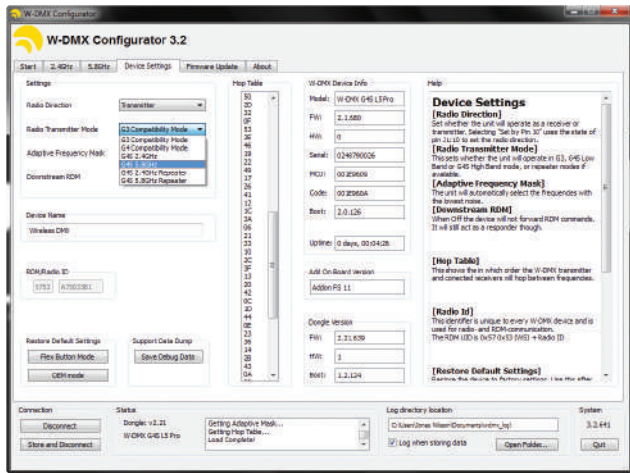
W-DMX Configurator

W-DMX Configurator 3.2

Start | 2.4GHz | 5.8GHz | Device Settings | Firmware Update | About

Settings

Radio Direction: Transmitter

Radio Transmitter Mode: G3 Compatibility Mode

G3 Compatibility Mode
G4 Compatibility Mode
G4S 2.4GHz
G4S 5.8GHz
G4S 2.4GHz Repeater
G4S 5.8GHz Repeater

Adaptive Frequency Mask

Downstream RDM

Device Name

Wireless DMX

RDM/Radio ID

5753 | 67003381

Restore Default Settings

Flex Button Mode

OEM mode

Support Data Dump

Save Debug Data

Hop Table

50
2D
32
0F
53
22
26
46
28
38
2B
42
17
26
41
12
36
3A
2A
1D
2D
31
3F
33
13
20
42
0C
2E
44
08
23
37
3B
43
0A

W-DMX Device Info

Model: W-DMX G4S L5Pro

FW: 2.1.580

HW: 0

Serial: 0248780026

MCU: 003E9609

Code: 003E960A

Boot: 2.0.126

Uptime: 0 days, 00:04:28.

Add On Board Version

Addon FS 11

Dongle Version

FW: 2.21.639

HW: 1

Boot: 1.2.124

Help

Device Settings

[Radio Direction]
Set whether the unit will operate as a receiver or transmitter. Selecting "Set by Pin 10" uses the state of pin 21/10 to set the radio direction.

[Radio Transmitter Mode]
This sets whether the unit will operate in G3, G4S Low Band or G4S High Band mode, or repeater modes if available.

[Adaptive Frequency Mask]
The unit will automatically select the frequencies with the lowest noise.

[Downstream RDM]
When Off the device will not forward RDM commands. It will still act as a responder though.

[Hop Table]
This shows the in which order the W-DMX transmitter and connected receivers will hop between frequencies.

[Radio Id]
The identifier is unique to every W-DMX device and is used for radio- and RDM-communication.
The RDM UID is 0x57 0x53 (WS) + Radio ID

[Restore Default Settings]
Restore the device to Factory settings. Use this after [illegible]

Connection

Disconnect

Store and Disconnect

Status

Dongle: v2.21

W-DMX G4S L5 Pro

Getting Adaptive Mask...
Getting Hop Table....
Load Complete!

Log directory location

C:\Users\Jonas Nilsson\Documents\wdmx_log\

Log when storing data

Open Folder...

System

3.2.441

Quit